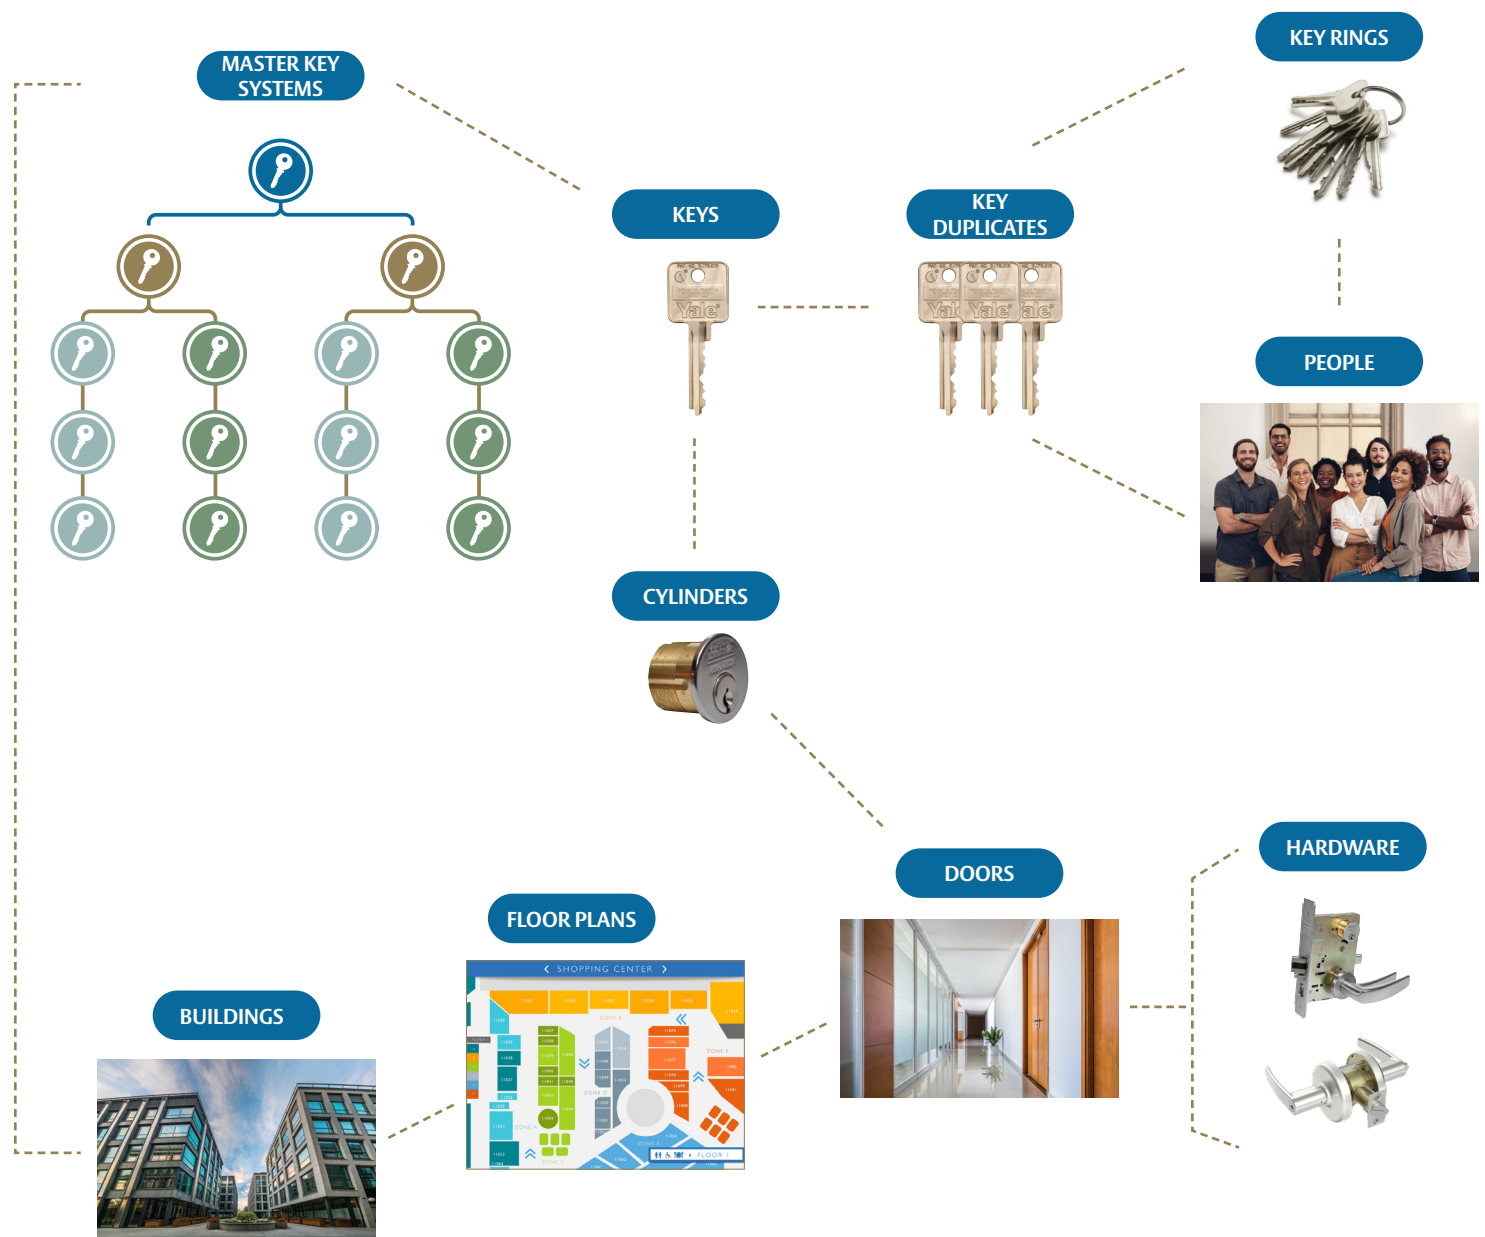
MASTER KEY SYSTEMS

KEYS

KEY DUPLICATES

KEY RINGS

PEOPLE

CYLINDERS

DOORS

HARDWARE

FLOOR PLANS

BUILDINGS

Yale

Yale Yale Yale

SHOPPING CENTER

ZONE A

ZONE B

ZONE C

ZONE D

ZONE E

ZONE F

FLOOR 1